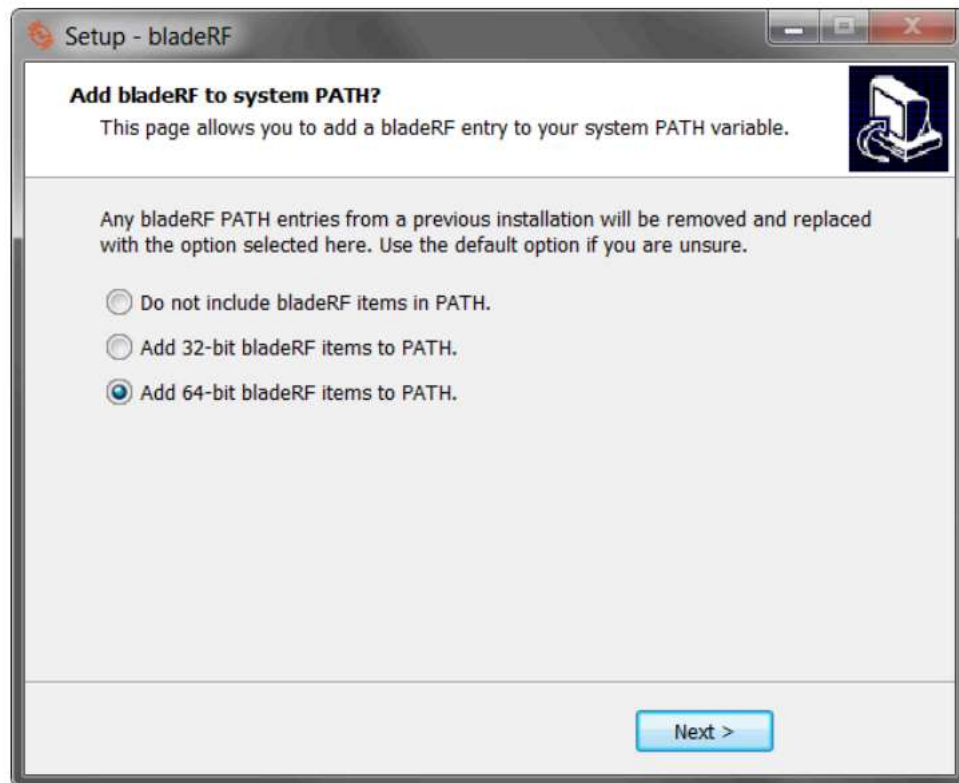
Setup - bladeRF

Add bladeRF to system PATH?
This page allows you to add a bladeRF entry to your system PATH variable.

Any bladeRF PATH entries from a previous installation will be removed and replaced with the option selected here. Use the default option if you are unsure.

Do not include bladeRF items in PATH.

Add 32-bit bladeRF items to PATH.

Add 64-bit bladeRF items to PATH.

Next >